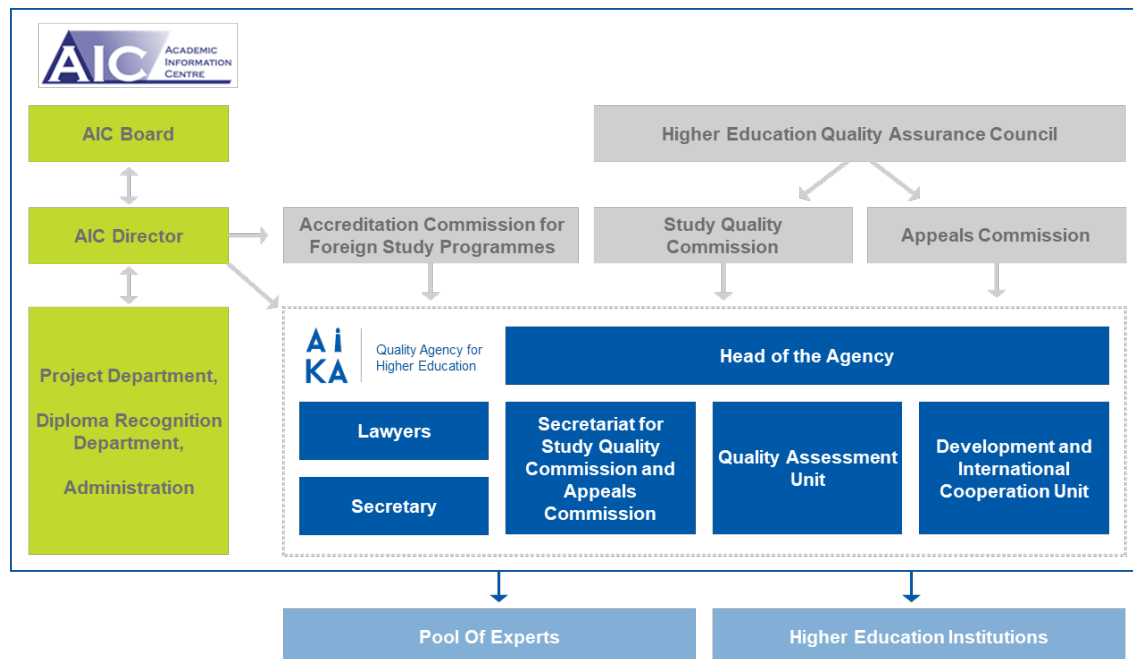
AIC Academic Information Centre

AIC Board

Higher Education Quality Assurance Council

AIC Director

Accreditation Commission for Foreign Study Programmes

Study Quality Commission

Appeals Commission

Project Department,

Diploma Recognition Department,

Administration

AiKA Quality Agency for Higher Education

Head of the Agency

Lawyers

Secretary

Secretariat for Study Quality Commission and Appeals Commission

Quality Assessment Unit

Development and International Cooperation Unit

Pool Of Experts

Higher Education Institutions